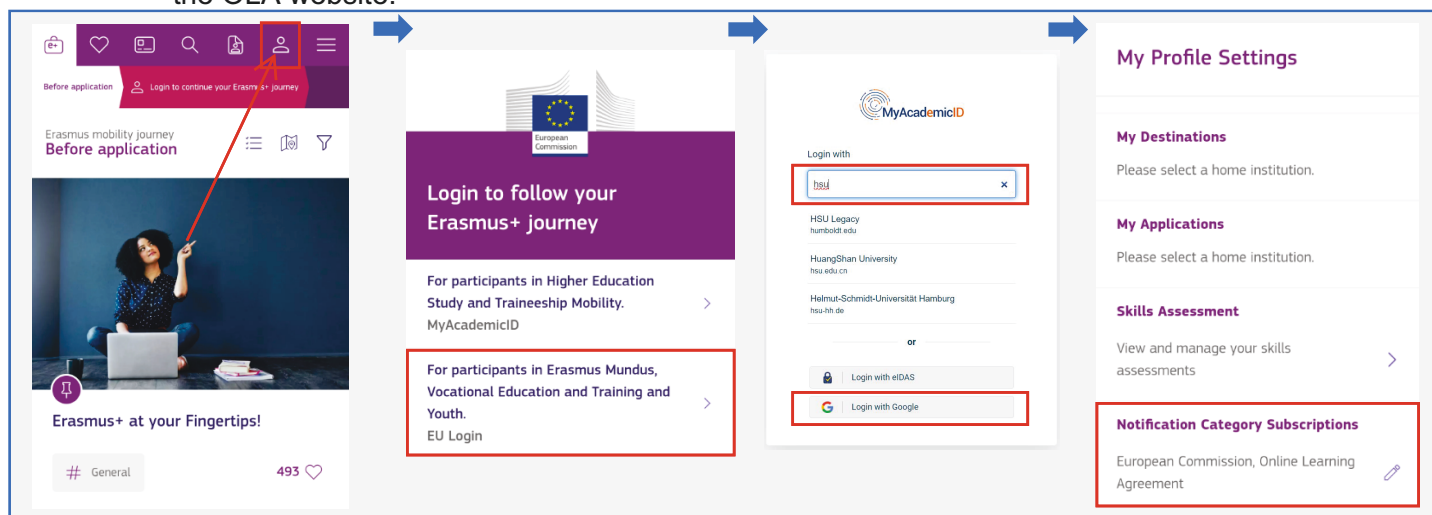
the OLA website.

Before application

Login to continue your Erasmus+ journey

Erasmus mobility journey
Before application

Erasmus+ at your Fingertips!

# General

493

European Commission

Login to follow your Erasmus+ journey

For participants in Higher Education Study and Traineeship Mobility.
MyAcademicID

For participants in Erasmus Mundus, Vocational Education and Training and Youth.
EU Login

MyAcademicID

Login with

hsu

HSU Legacy
humboldt.edu

HuangShan University
hsu.edu.cn

Helmut-Schmidt-Universität Hamburg
hsu-hh.de

or

Login with eIDAS

Login with Google

My Profile Settings

My Destinations
Please select a home institution.

My Applications
Please select a home institution.

Skills Assessment
View and manage your skills assessments

Notification Category Subscriptions
European Commission, Online Learning Agreement